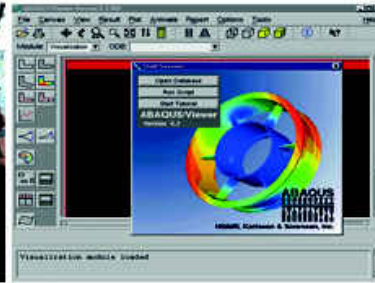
File Canvas View Result Plot Animate Report Options Tools

Module: Visualization ODB:

Open Database

Run Script

Start Tutorial

ABAQUS/Viewer

Version 6.2

ABAQUS

HIBBITT, Karlsson & Sorensen, Inc.

Visualization module loaded